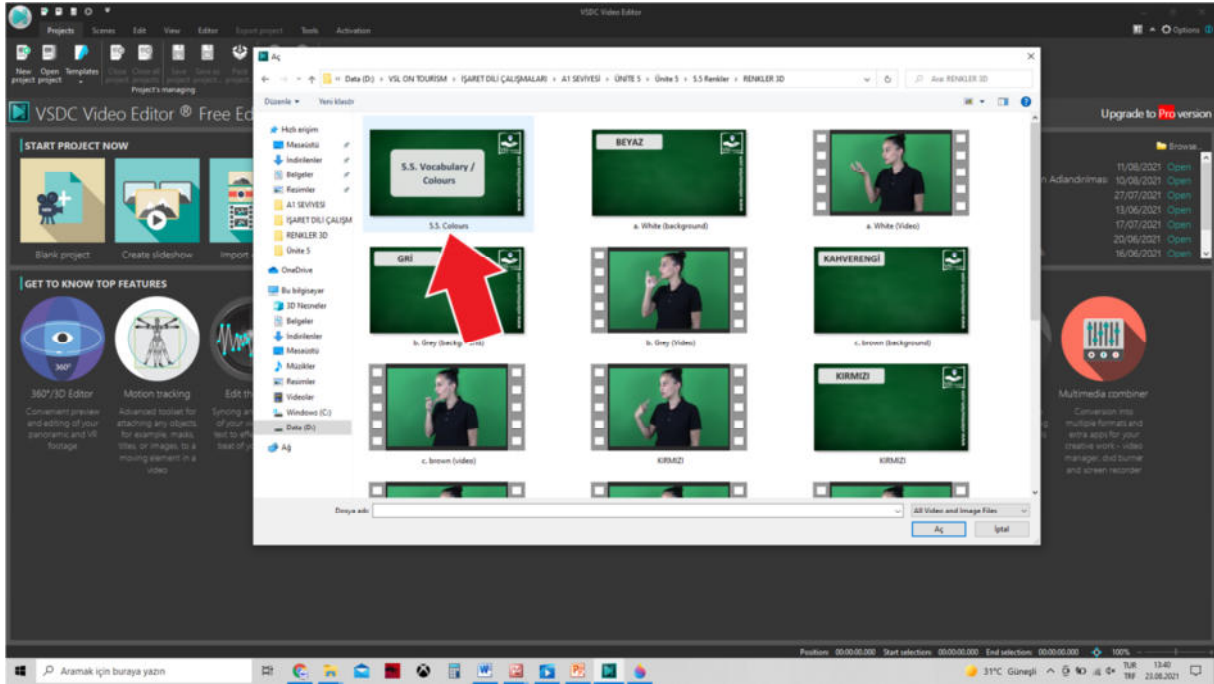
VSDC Video Editor

Projects Scenes Edit View Editor Export project Tools Activation

Options

New project Open project Templates Close project Close all projects Save project Save as project... Pack project

Project's managing

VSDC Video Editor ® Free Ed

Upgrade to Pro version

START PROJECT NOW

Blank project Create slideshow Import

Browse...

n Adlandırılmas 11/08/2021 Open
10/08/2021 Open
27/07/2021 Open
13/06/2021 Open
17/07/2021 Open
20/06/2021 Open
16/06/2021 Open

GET TO KNOW TOP FEATURES

360°/3D Editor
Convenient preview and editing of your panoramic and VR footage

Motion tracking
Advanced toolset for attaching any objects, for example, masks, titles, or images, to a moving element in a video

Edit th
Syncing an of your vi text to effe beat of yo

Multimedia combiner
Conversion into multiple formats and extra apps for your creative work – video manager, dvd burner and screen recorder

Aç

Data (D:) › VSL ON TOURISM › İŞARET DİLİ ÇALIŞMALARI › A1 SEVİYESİ › ÜNİTE 5 › Ünite 5 › 5.5 Renkler › RENKLER 3D

Ara: RENKLER 3D

Düzenle ▾ Yeni klasör

Hızlı erişim
Masaüstü
İndirilenler
Belgeler
Resimler
A1 SEVİYESİ
İŞARET DİLİ ÇALIŞM
RENKLER 3D
Ünite 5
OneDrive
Bu bilgisayar
3D Nesneler
Belgeler
İndirilenler
Masaüstü
Müzikler
Resimler
Videolar
Windows (C:)
Data (D:)
Ağ

5.5. Vocabulary / Colours
5.5. Colours

BEYAZ
a. White (background)

a. White (Video)

GRİ
b. Grey (backg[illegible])

b. Grey (Video)

KAHVERENGİ
c. brown (background)

c. brown (video)

KIRMIZI

KIRMIZI
KIRMIZI

Dosya adı:

All Video and Image Files

Aç İptal

Position: 00:00:00.000 Start selection: 00:00:00.000 End selection: 00:00:00.000 100%

Aramak için buraya yazın

31°C Güneşli TUR TRF 13:40 23.08.2021